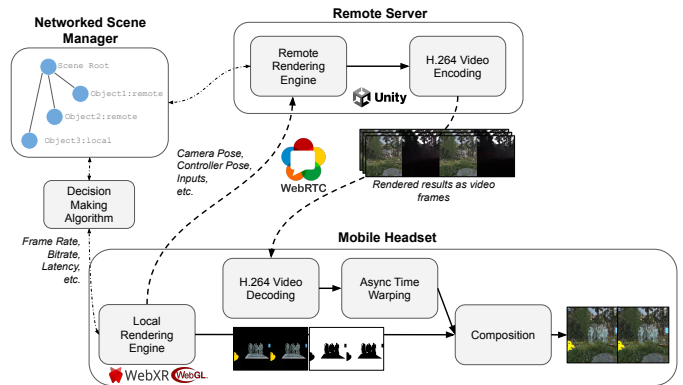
Networked Scene Manager

Scene Root

Object1:remote

Object2:remote

Object3:local

Decision Making Algorithm

Frame Rate, Bitrate, Latency, etc.

Remote Server

Remote Rendering Engine

H.264 Video Encoding

Unity

Camera Pose, Controller Pose, Inputs, etc.

WebRTC

Rendered results as video frames

Mobile Headset

H.264 Video Decoding

Async Time Warping

Local Rendering Engine

Composition

WebXR

WebGL